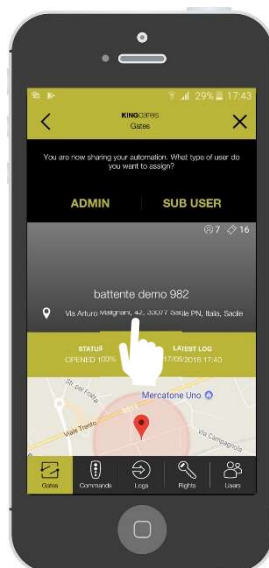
29% 17:43

KINGGATES
Gates

You are now sharing your automation. What type of user do you want to assign?

ADMIN SUB USER

7 16

battente demo 982

Via Arturo Malignani, 42, 33077 Sacile PN, Italia, Sacile

STATUS
OPENED 100%

LATEST LOG
17/05/2018 17:40

Mercatone Uno

Via Campagnola

Viale Trento

Gates Commands Logs Rights Users